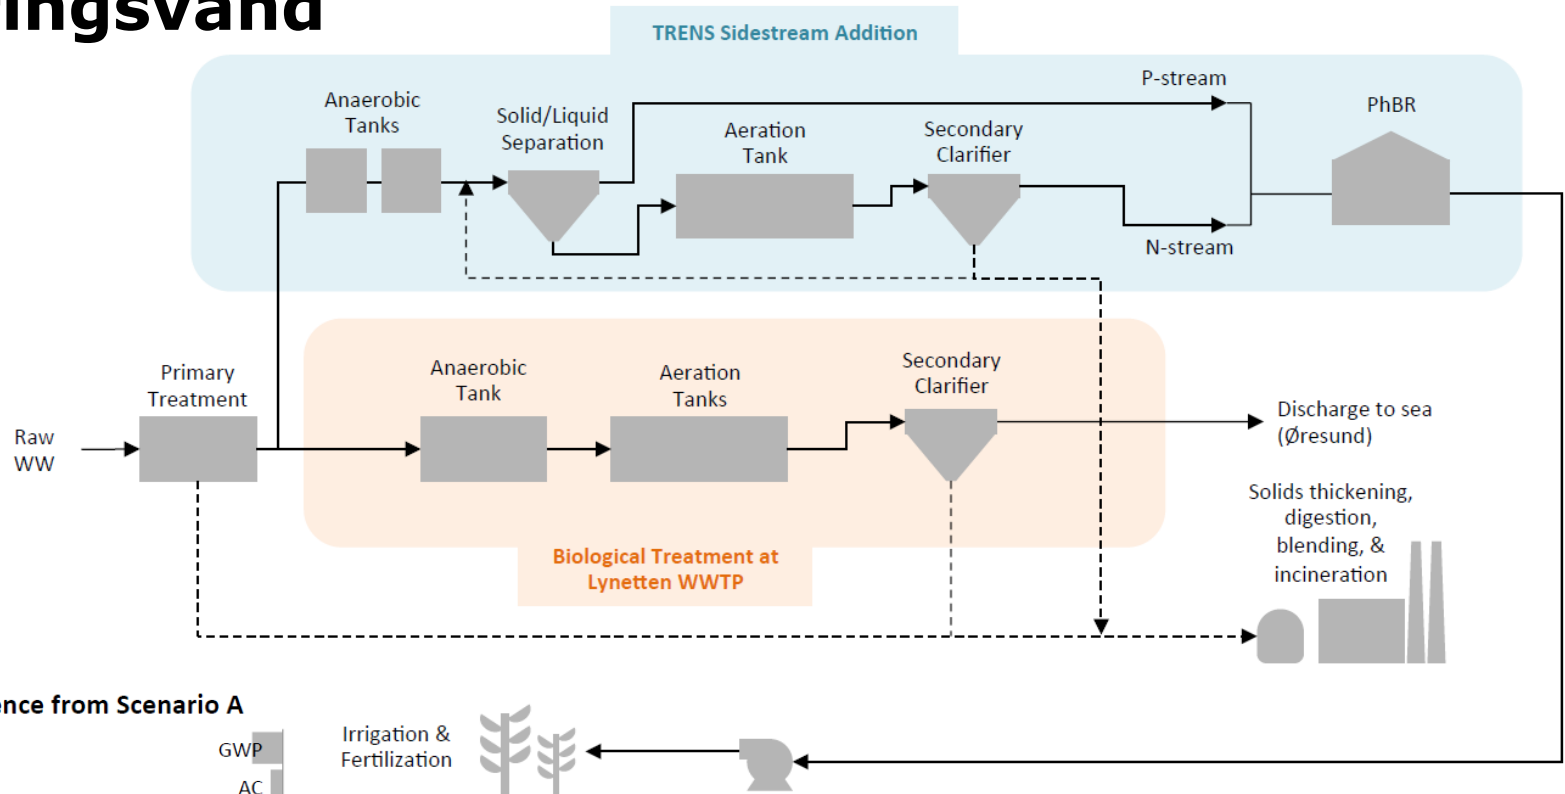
ingsvand

TRENS Sidestream Addition

Anaerobic Tanks

Solid/Liquid Separation

P-stream

Aeration Tank

Secondary Clarifier

PhBR

N-stream

Primary Treatment

Raw WW

Anaerobic Tank

Aeration Tanks

Secondary Clarifier

Discharge to sea (Øresund)

Solids thickening, digestion, blending, & incineration

Biological Treatment at Lynetten WWTP

ence from Scenario A

GWP

AC

Irrigation & Fertilization